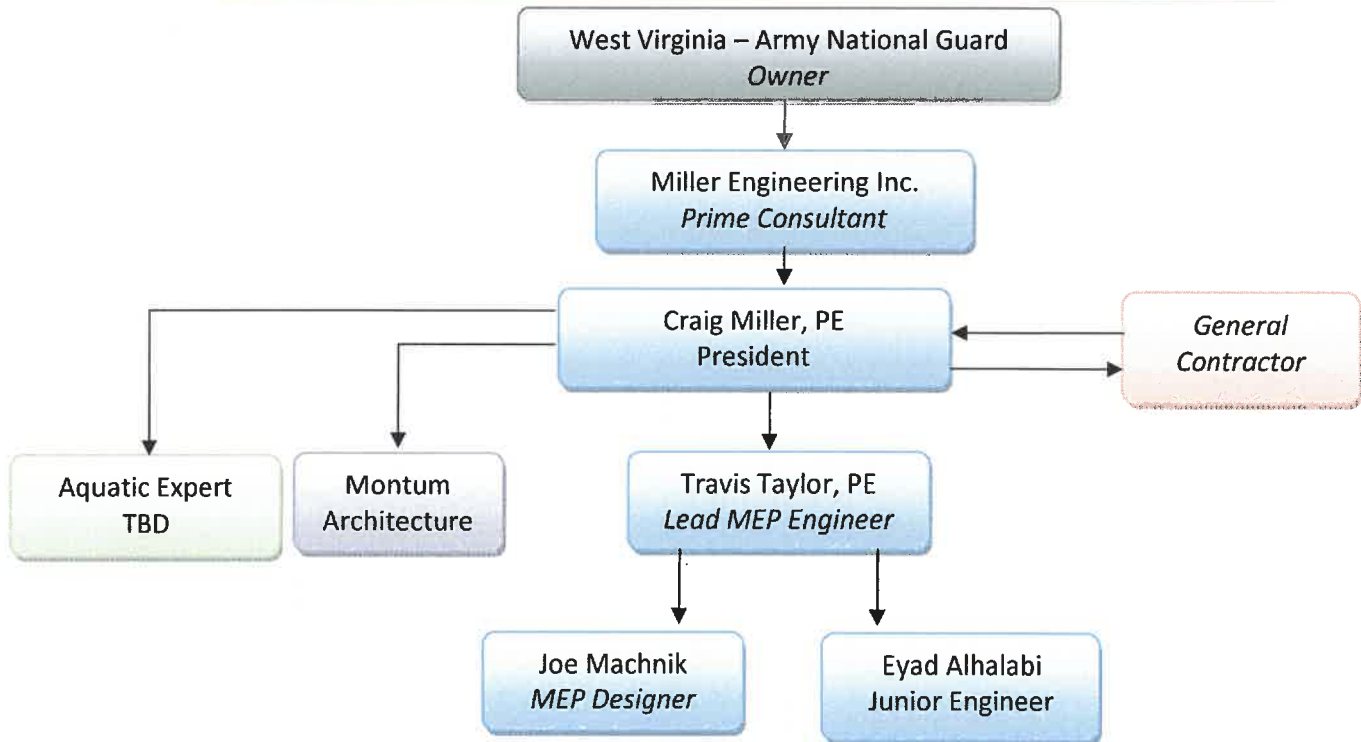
West Virginia – Army National Guard
Owner

Miller Engineering Inc.
Prime Consultant

Craig Miller, PE
President

General Contractor

Aquatic Expert
TBD

Montum
Architecture

Travis Taylor, PE
Lead MEP Engineer

Joe Machnik
MEP Designer

Eyad Alhalabi
Junior Engineer